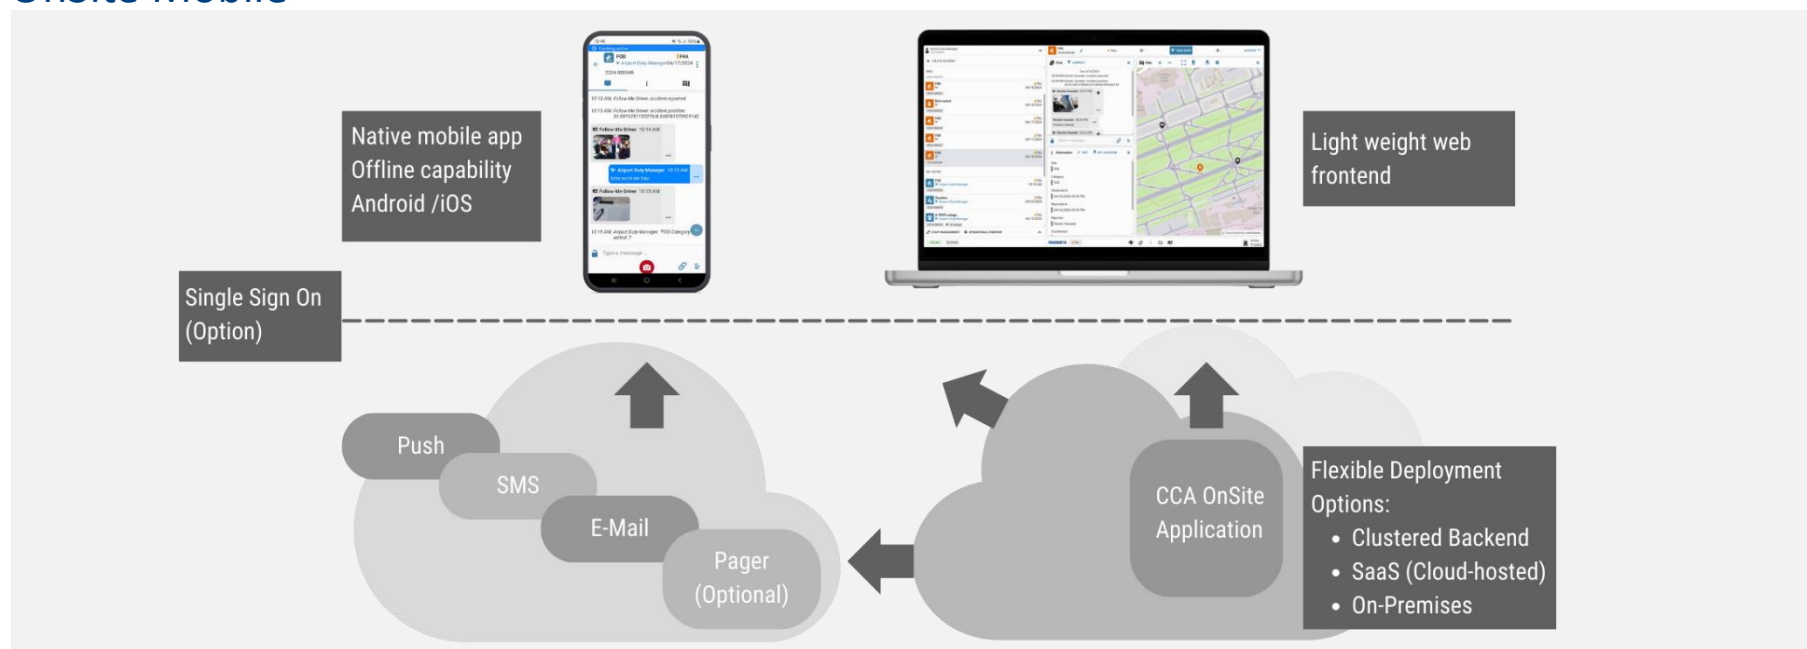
Native mobile app
Offline capability
Android /iOS

Light weight web frontend

Single Sign On (Option)

Push

SMS

E-Mail

Pager (Optional)

CCA OnSite Application

Flexible Deployment Options:
• Clustered Backend
• SaaS (Cloud-hosted)
• On-Premises